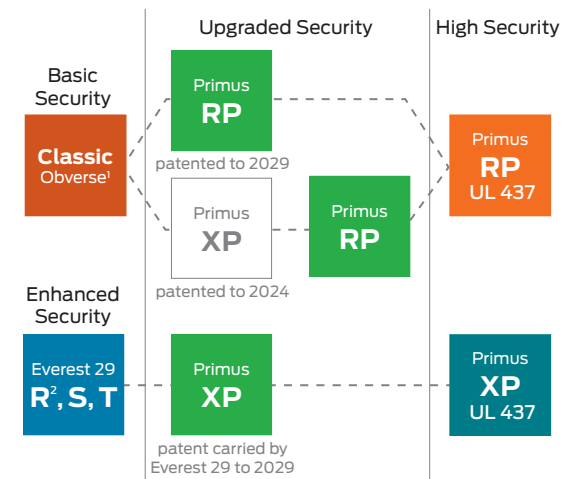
Basic Security

Classic
Obverse$^1$

Upgraded Security

Primus
RP
patented to 2029

Primus
XP
patented to 2024

Primus
RP

High Security

Primus
RP
UL 437

Enhanced Security

Everest 29
R$^2$, S, T

Primus
XP
patent carried by Everest 29 to 2029

Primus
XP
UL 437